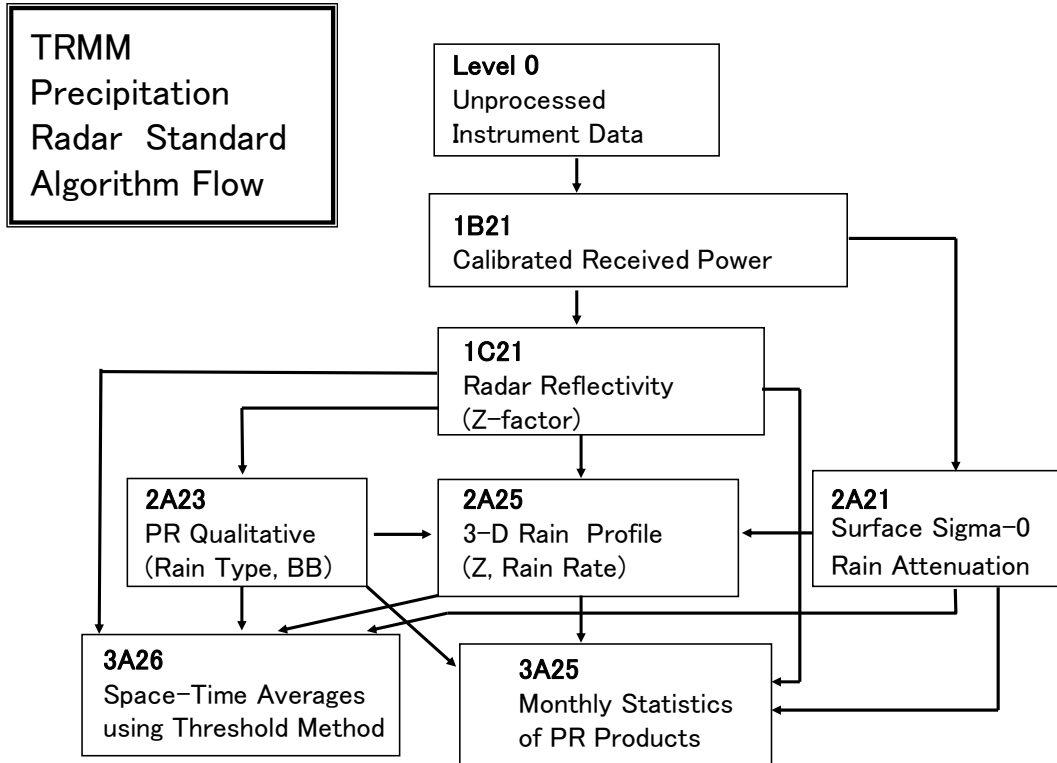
TRMM Precipitation Radar Standard Algorithm Flow

Level 0
Unprocessed Instrument Data

1B21
Calibrated Received Power

1C21
Radar Reflectivity
(Z-factor)

2A23
PR Qualitative
(Rain Type, BB)

2A25
3-D Rain Profile
(Z, Rain Rate)

2A21
Surface Sigma-0
Rain Attenuation

3A26
Space-Time Averages using Threshold Method

3A25
Monthly Statistics of PR Products